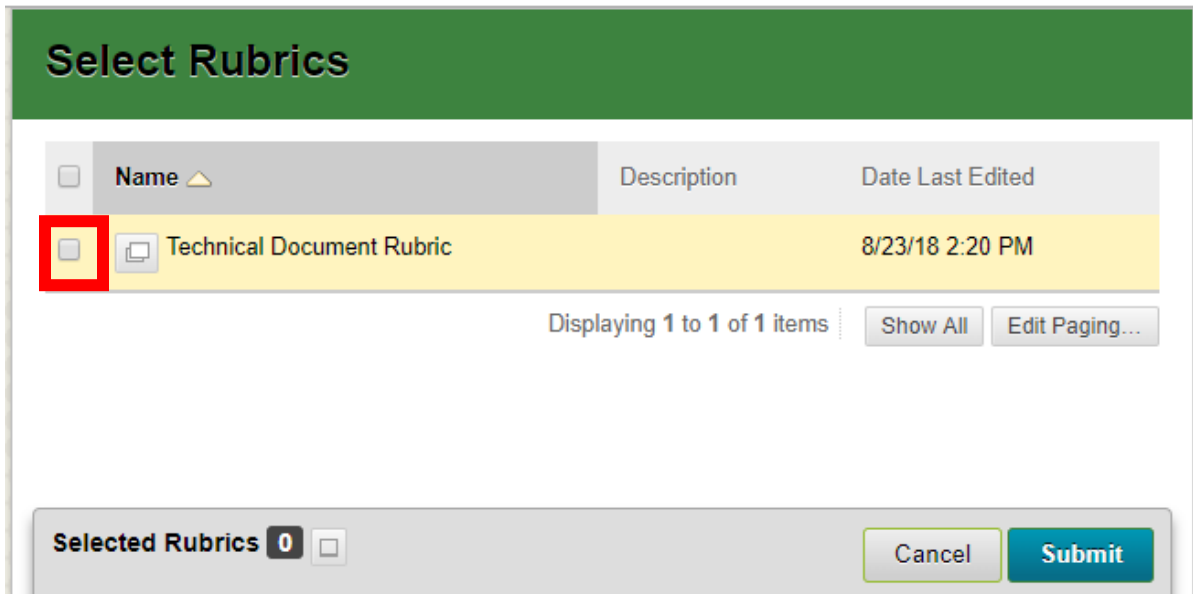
Select Rubrics

| | Name | Description | Date Last Edited |
|---|---|---|---|
| | Technical Document Rubric | | 8/23/18 2:20 PM |

Displaying 1 to 1 of 1 items Show All Edit Paging...

Selected Rubrics 0

Cancel Submit